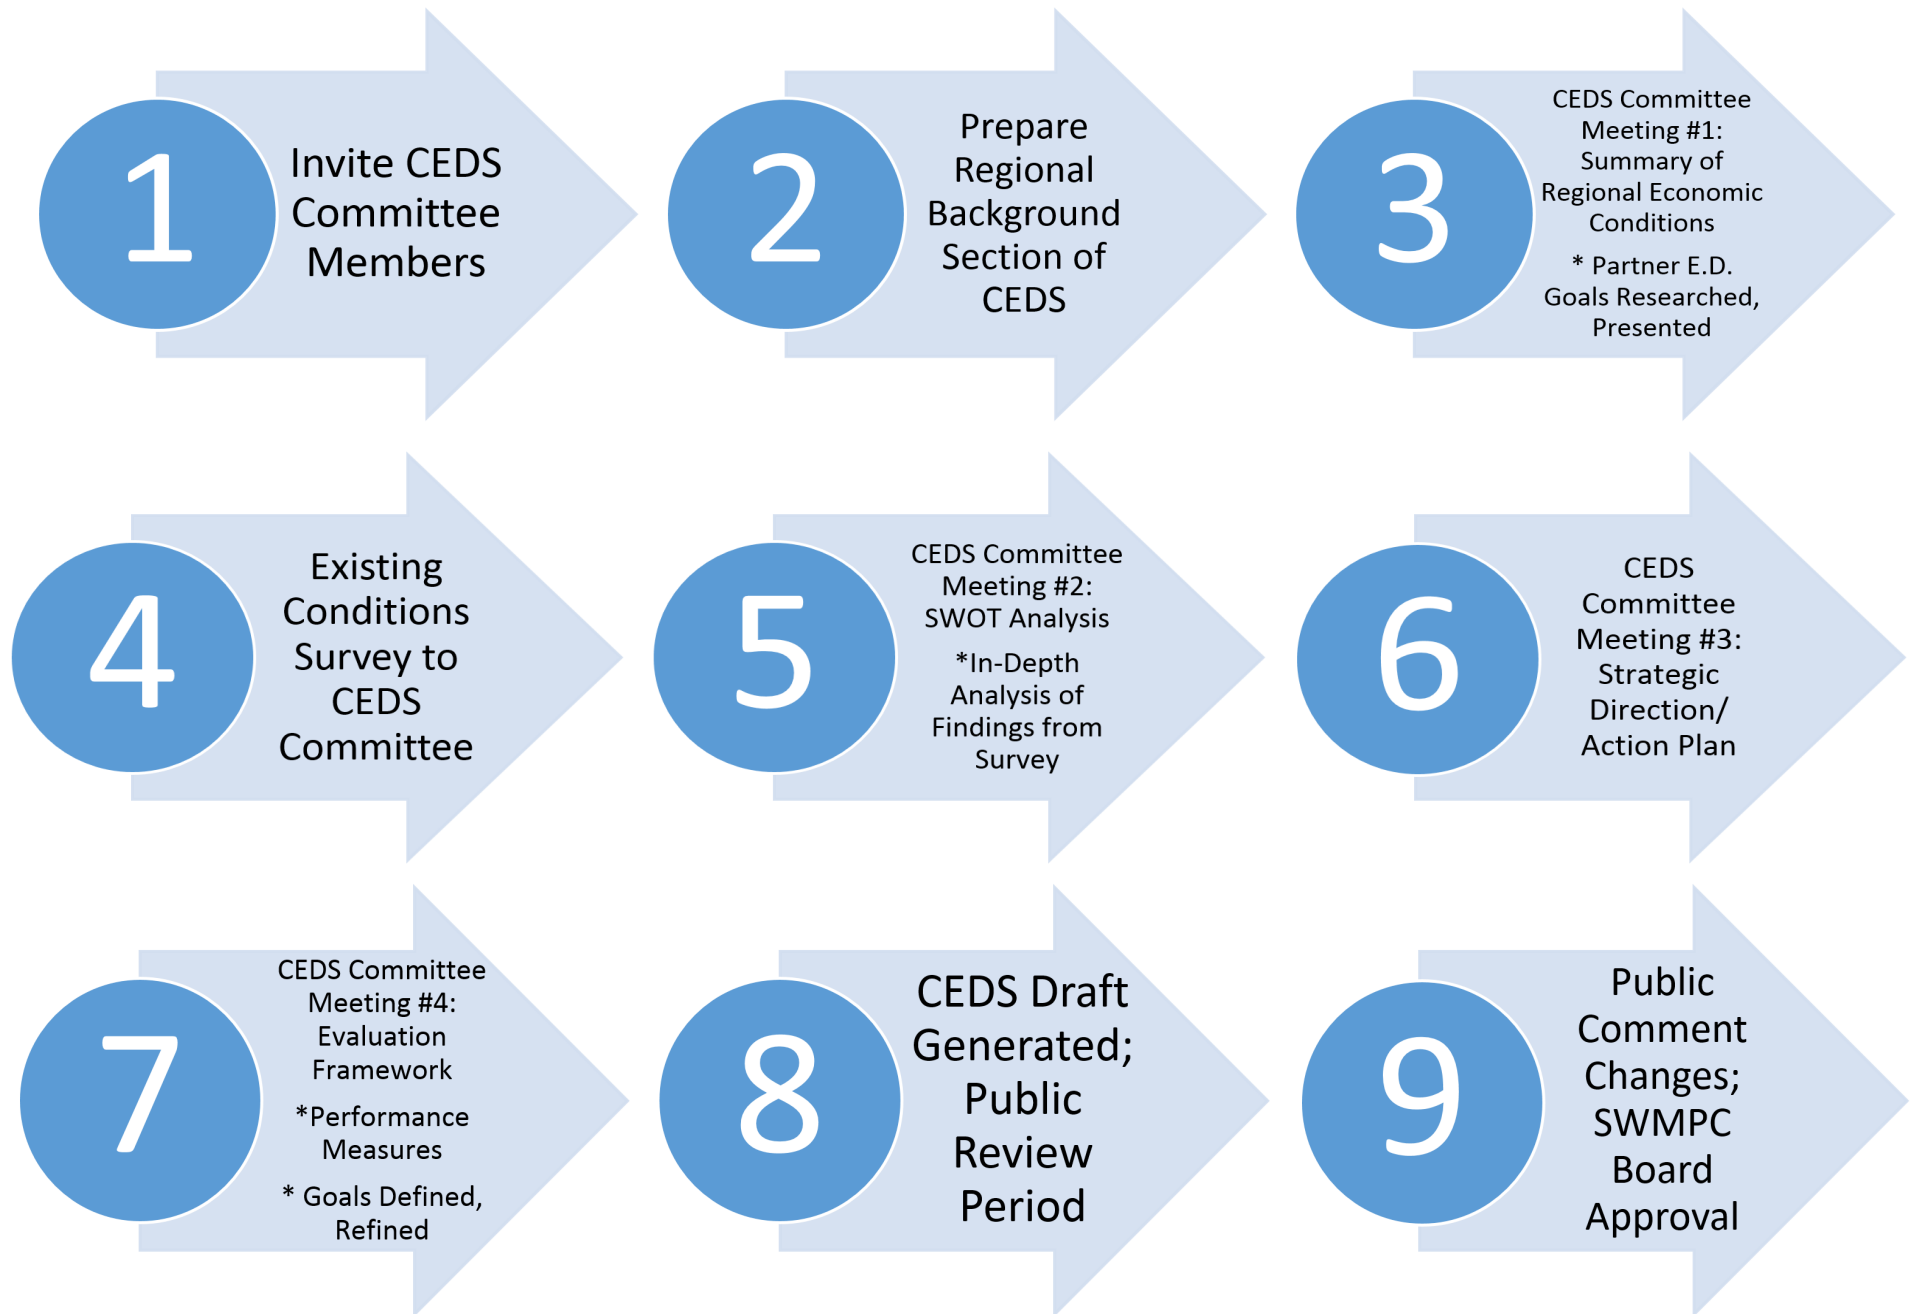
1

Invite CEDS Committee Members

2

Prepare Regional Background Section of CEDS

3

CEDS Committee Meeting #1: Summary of Regional Economic Conditions

* Partner E.D. Goals Researched, Presented

4

Existing Conditions Survey to CEDS Committee

5

CEDS Committee Meeting #2: SWOT Analysis

*In-Depth Analysis of Findings from Survey

6

CEDS Committee Meeting #3: Strategic Direction/ Action Plan

7

CEDS Committee Meeting #4: Evaluation Framework

*Performance Measures

* Goals Defined, Refined

8

CEDS Draft Generated; Public Review Period

9

Public Comment Changes; SWMPC Board Approval